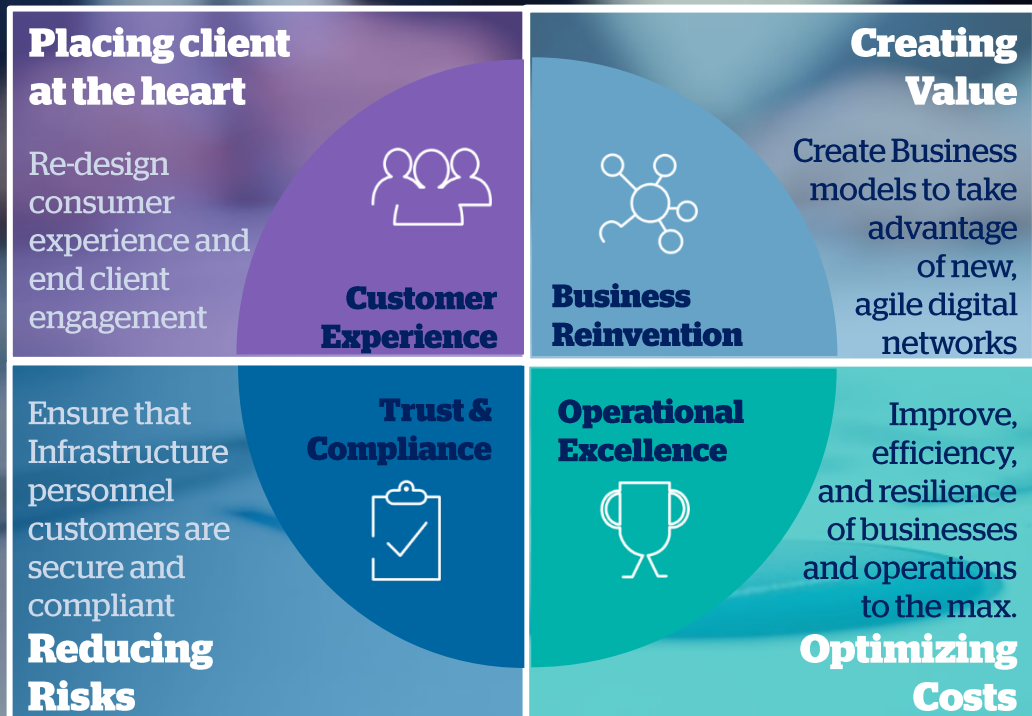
Placing client at the heart

Re-design consumer experience and end client engagement

Customer Experience

Creating Value

Create Business models to take advantage of new, agile digital networks

Business Reinvention

Ensure that Infrastructure personnel customers are secure and compliant

Trust & Compliance

Reducing Risks

Operational Excellence

Improve, efficiency, and resilience of businesses and operations to the max.

Optimizing Costs